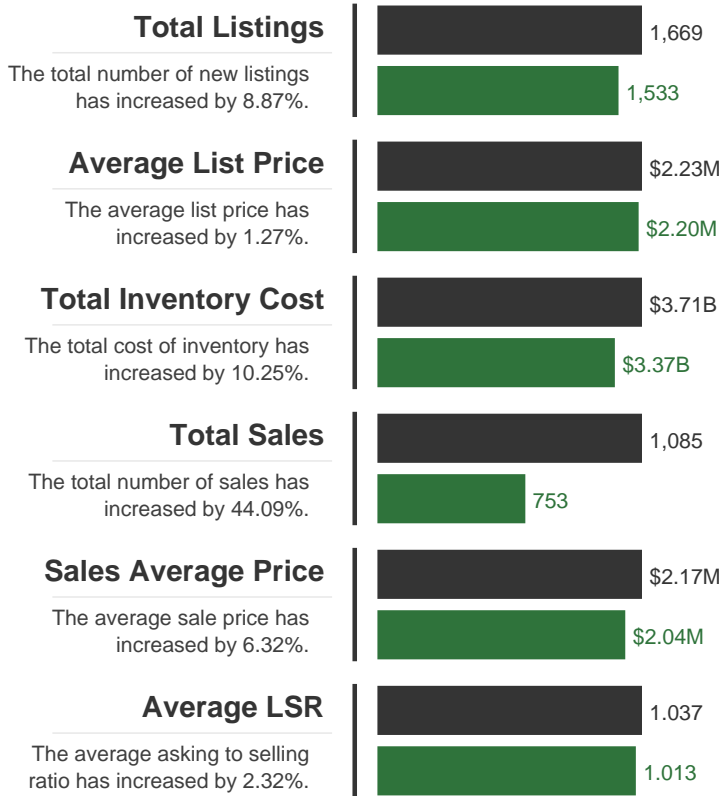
Total Listings

The total number of new listings has increased by 8.87%.

1,669

1,533

Average List Price

The average list price has increased by 1.27%.

$2.23M

$2.20M

Total Inventory Cost

The total cost of inventory has increased by 10.25%.

$3.71B

$3.37B

Total Sales

The total number of sales has increased by 44.09%.

1,085

753

Sales Average Price

The average sale price has increased by 6.32%.

$2.17M

$2.04M

Average LSR

The average asking to selling ratio has increased by 2.32%.

1.037

1.013